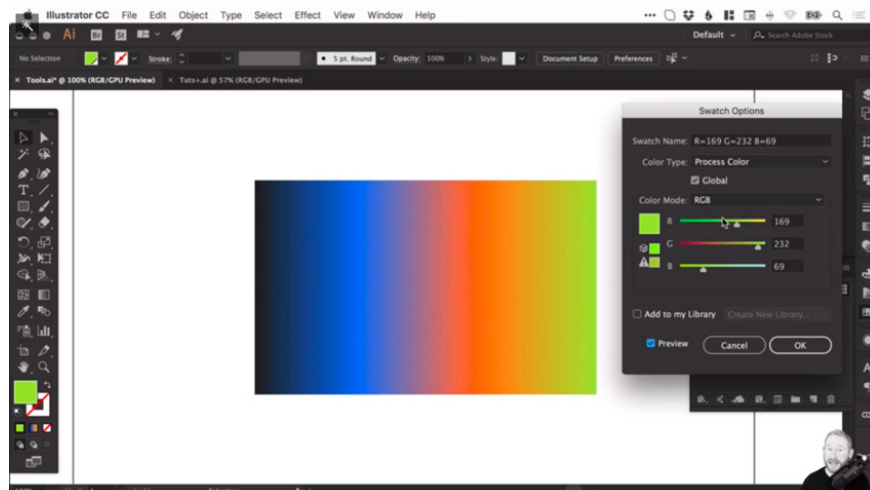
Illustrator CC File Edit Object Type Select Effect View Window Help

Ai Br St

Default Search Adobe Stock

No Selection Stroke: 5 pt. Round Opacity: 100% Style: Document Setup Preferences

Tools.ai* @ 100% (RGB/GPU Preview) Tuts+.ai @ 57% (RGB/GPU Preview)

Swatch Options

Swatch Name: R=169 G=232 B=69

Color Type: Process Color

Global

Color Mode: RGB

R 169

G 232

B 69

Add to my Library Create New Library...

Preview Cancel OK